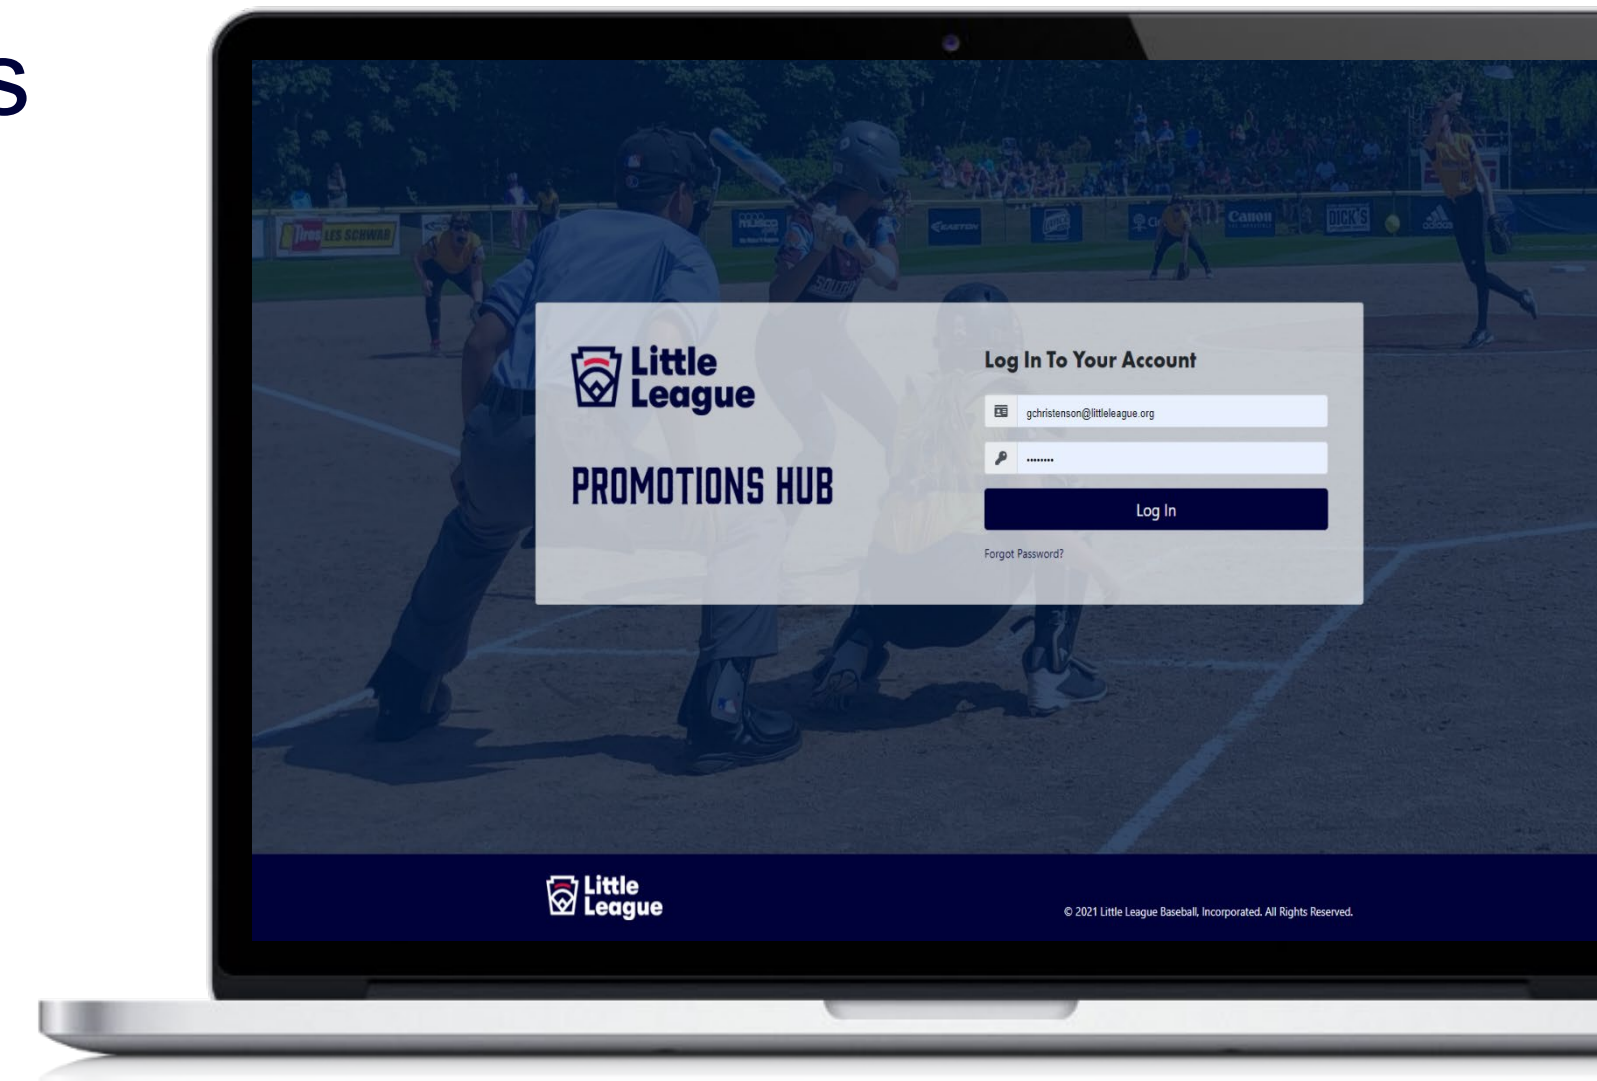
s

Little League

PROMOTIONS HUB

Log In To Your Account

gchristenson@littleleague.org

........

Log In

Forgot Password?

Little League

© 2021 Little League Baseball, Incorporated. All Rights Reserved.